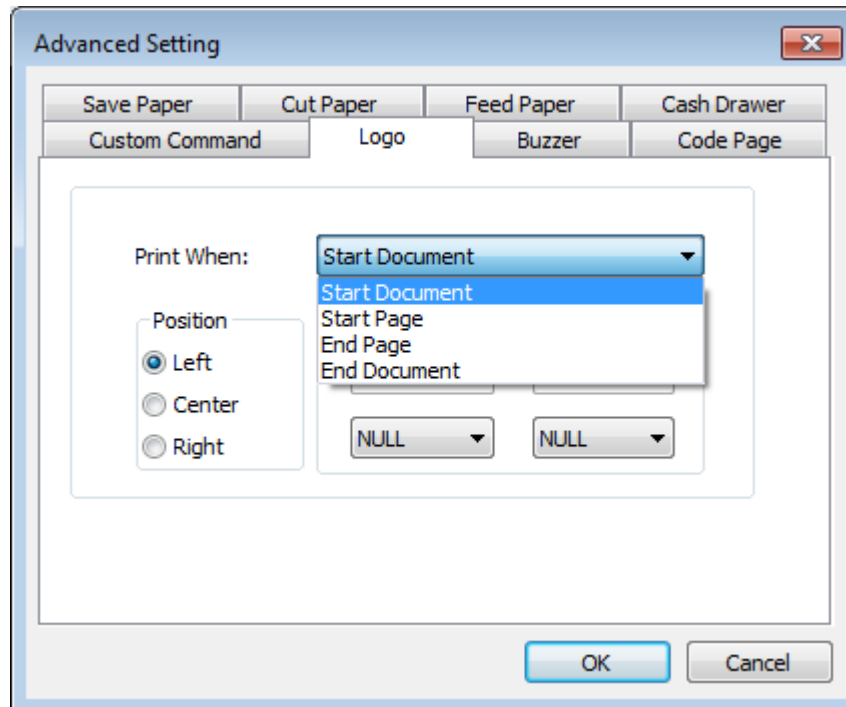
Advanced Setting

Save Paper
Cut Paper
Feed Paper
Cash Drawer
Custom Command
Logo
Buzzer
Code Page

Print When:
Start Document
Start Document
Start Page
End Page
End Document

Position
Left
Center
Right

NULL
NULL

OK
Cancel